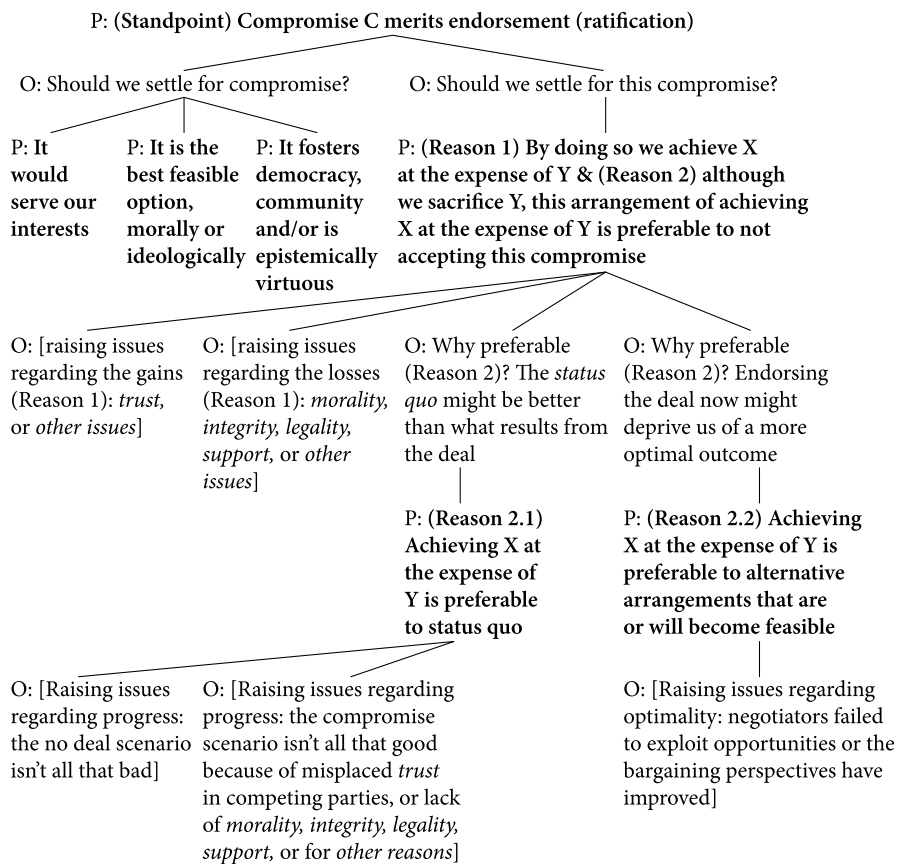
P: **(Standpoint) Compromise C merits endorsement (ratification)**

O: Should we settle for compromise?

P: **It would serve our interests**

P: **It is the best feasible option, morally or ideologically**

P: **It fosters democracy, community and/or is epistemically virtuous**

O: Should we settle for this compromise?

P: **(Reason 1) By doing so we achieve X at the expense of Y & (Reason 2) although we sacrifice Y, this arrangement of achieving X at the expense of Y is preferable to not accepting this compromise**

O: [raising issues regarding the gains (Reason 1): *trust,* or *other issues*]

O: [raising issues regarding the losses (Reason 1): *morality, integrity, legality, support,* or *other issues*]

O: Why preferable (Reason 2)? The *status quo* might be better than what results from the deal

P: **(Reason 2.1) Achieving X at the expense of Y is preferable to status quo**

O: [Raising issues regarding progress: the no deal scenario isn't all that bad]

O: [Raising issues regarding progress: the compromise scenario isn't all that good because of misplaced *trust* in competing parties, or lack of *morality, integrity, legality, support,* or for *other reasons*]

O: Why preferable (Reason 2)? Endorsing the deal now might deprive us of a more optimal outcome

P: **(Reason 2.2) Achieving X at the expense of Y is preferable to alternative arrangements that are or will become feasible**

O: [Raising issues regarding optimality: negotiators failed to exploit opportunities or the bargaining perspectives have improved]